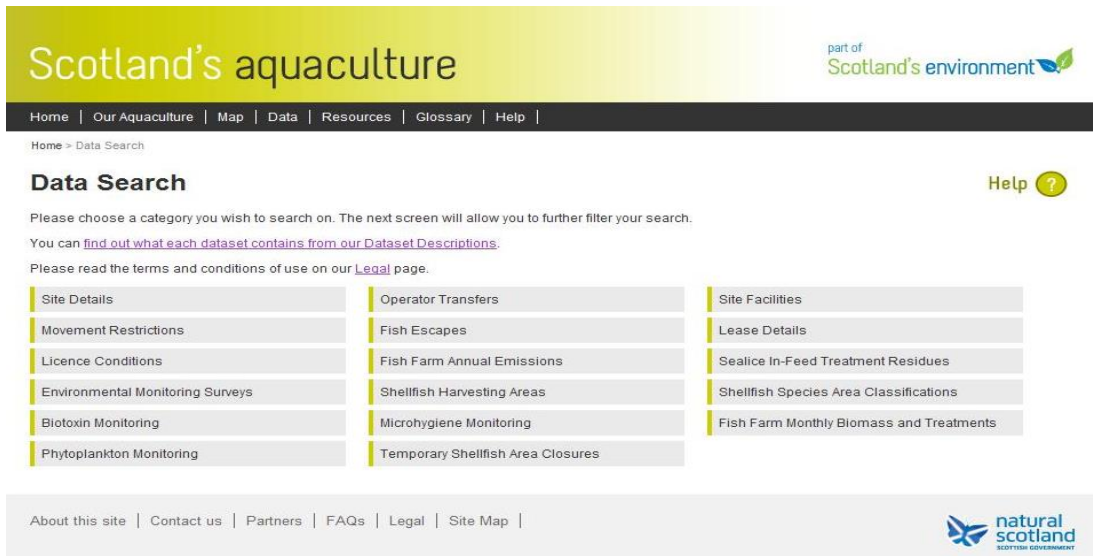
Scotland's aquaculture

part of
Scotland's environment

Home | Our Aquaculture | Map | Data | Resources | Glossary | Help |

Home > Data Search

Data Search

Help ?

Please choose a category you wish to search on. The next screen will allow you to further filter your search.

You can find out what each dataset contains from our Dataset Descriptions.

Please read the terms and conditions of use on our Legal page.

Site Details
Movement Restrictions
Licence Conditions
Environmental Monitoring Surveys
Biotoxin Monitoring
Phytoplankton Monitoring

Operator Transfers
Fish Escapes
Fish Farm Annual Emissions
Shellfish Harvesting Areas
Microhygiene Monitoring
Temporary Shellfish Area Closures

Site Facilities
Lease Details
Sealice In-Feed Treatment Residues
Shellfish Species Area Classifications
Fish Farm Monthly Biomass and Treatments

About this site | Contact us | Partners | FAQs | Legal | Site Map |

natural scotland
SCOTTISH GOVERNMENT